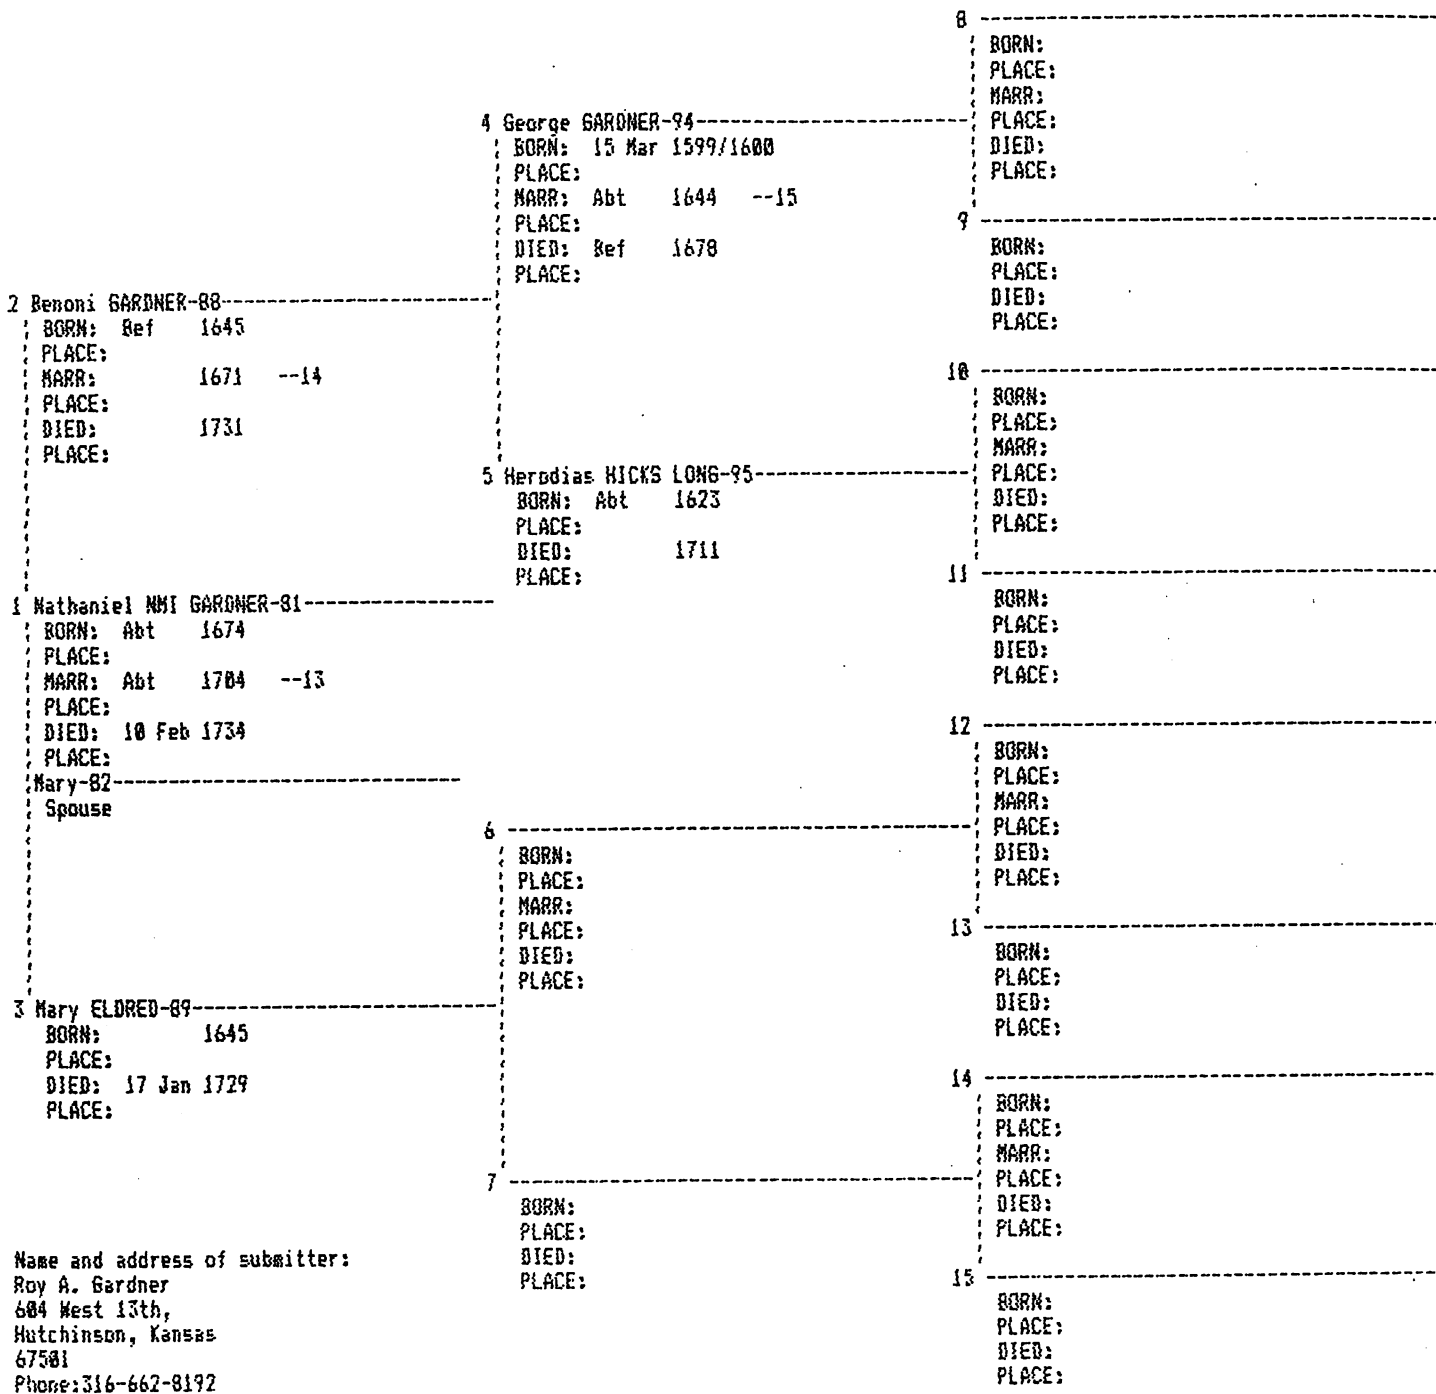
8
BORN:
PLACE:
MARR:
PLACE:
DIED:
PLACE:

4 George GARDNER-94
BORN: 15 Mar 1599/1600
PLACE:
MARR: Abt 1644 --15
PLACE:
DIED: Bef 1678
PLACE:

9
BORN:
PLACE:
DIED:
PLACE:

2 Benoni GARDNER-88
BORN: Bef 1645
PLACE:
MARR: 1671 --14
PLACE:
DIED: 1731
PLACE:

10
BORN:
PLACE:
MARR:
PLACE:
DIED:
PLACE:

5 Herodias HICKS LONG-95
BORN: Abt 1623
PLACE:
DIED: 1711
PLACE:

11
BORN:
PLACE:
DIED:
PLACE:

1 Nathaniel NMI GARDNER-81
BORN: Abt 1674
PLACE:
MARR: Abt 1704 --13
PLACE:
DIED: 10 Feb 1734
PLACE:
Mary-82
Spouse

12
BORN:
PLACE:
MARR:
PLACE:
DIED:
PLACE:

6
BORN:
PLACE:
MARR:
PLACE:
DIED:
PLACE:

13
BORN:
PLACE:
DIED:
PLACE:

3 Mary ELDRED-89
BORN: 1645
PLACE:
DIED: 17 Jan 1729
PLACE:

14
BORN:
PLACE:
MARR:
PLACE:
DIED:
PLACE:

7
BORN:
PLACE:
DIED:
PLACE:

15
BORN:
PLACE:
DIED:
PLACE:

Name and address of submitter:
Roy A. Gardner
604 West 13th,
Hutchinson, Kansas
67501
Phone:316-662-8192